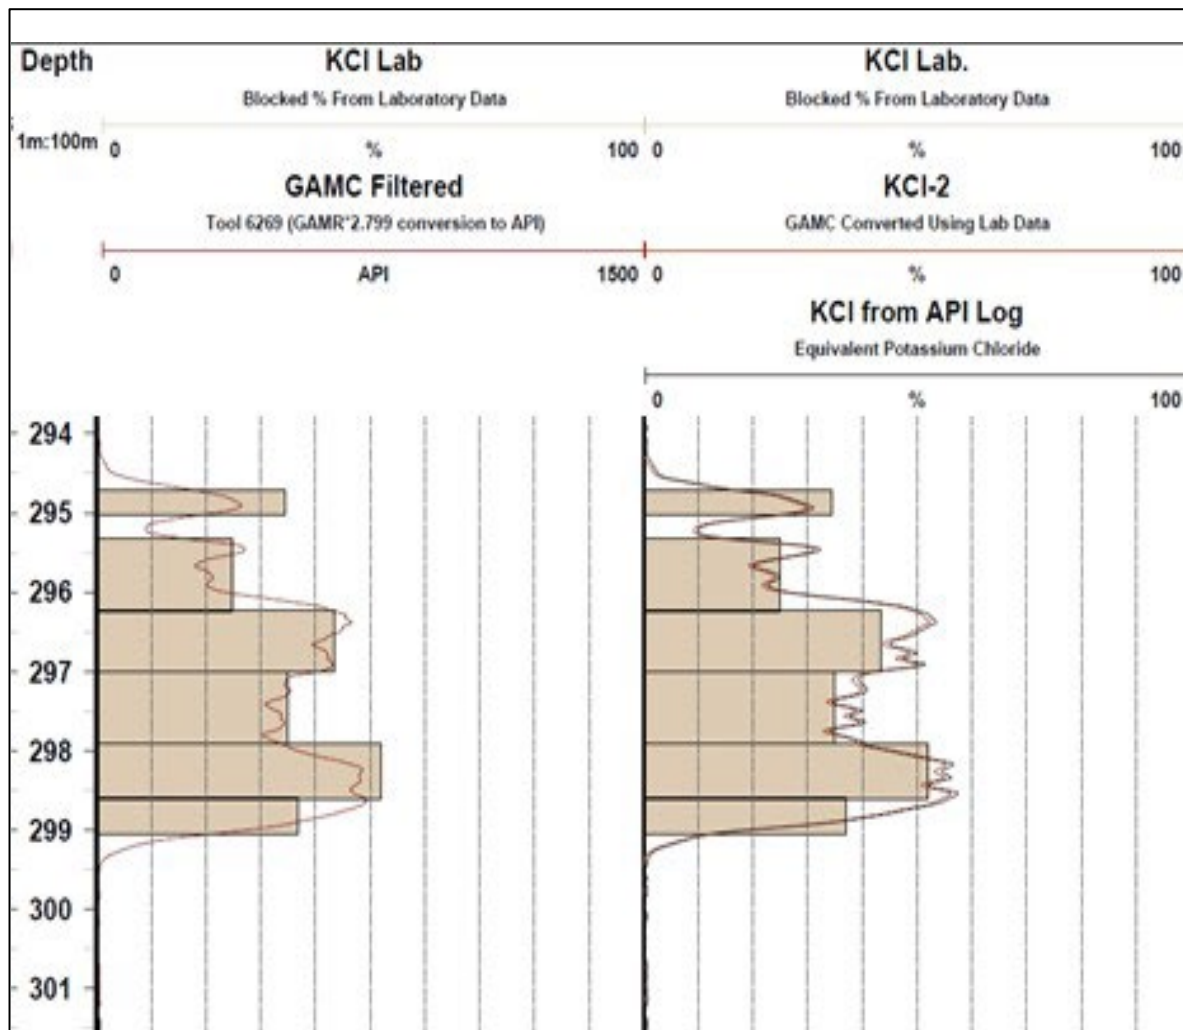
Depth
1m:100m

KCl Lab
Blocked % From Laboratory Data
0 % 100
GAMC Filtered
Tool 6269 (GAMR*2.799 conversion to API)
0 API 1500

KCl Lab.
Blocked % From Laboratory Data
0 % 100
KCl-2
GAMC Converted Using Lab Data
0 % 100
KCl from API Log
Equivalent Potassium Chloride
0 % 100

294
295
296
297
298
299
300
301